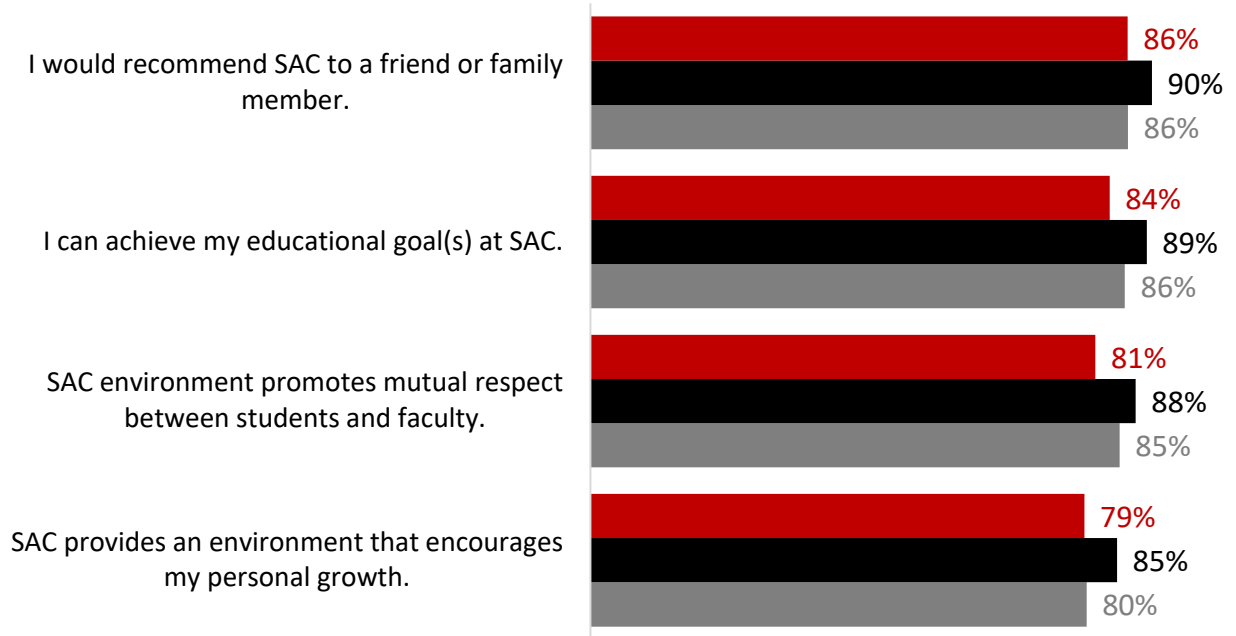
I would recommend SAC to a friend or family member.

86%
90%
86%

I can achieve my educational goal(s) at SAC.

84%
89%
86%

SAC environment promotes mutual respect between students and faculty.

81%
88%
85%

SAC provides an environment that encourages my personal growth.

79%
85%
80%